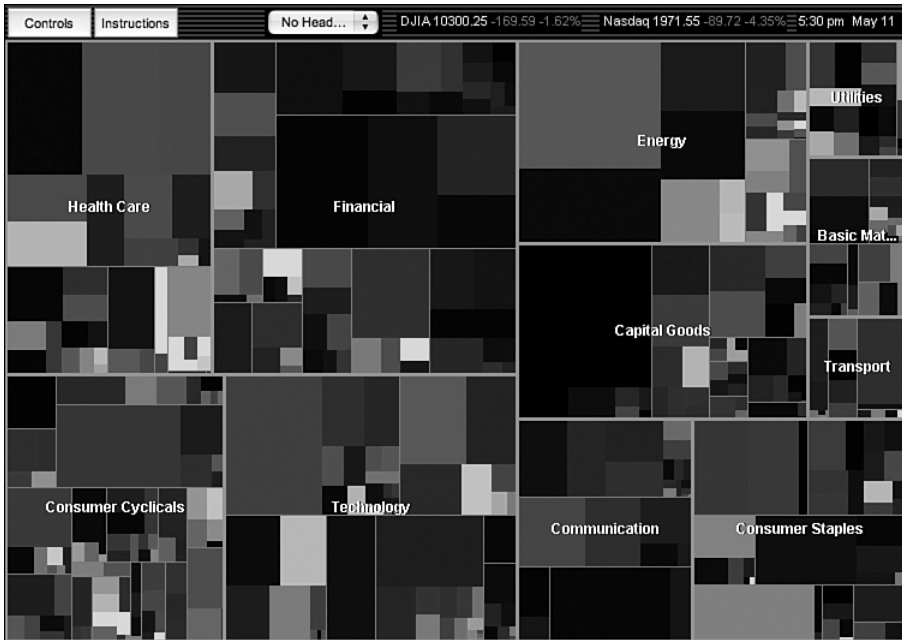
Controls Instructions No Head... DJIA 10300.25 -169.59 -1.62% Nasdaq 1971.55 -89.72 -4.35% 5:30 pm May 11

Health Care

Financial

Energy

Utilities

Basic Mat...

Capital Goods

Transport

Consumer Cyclicals

Technology

Communication

Consumer Staples